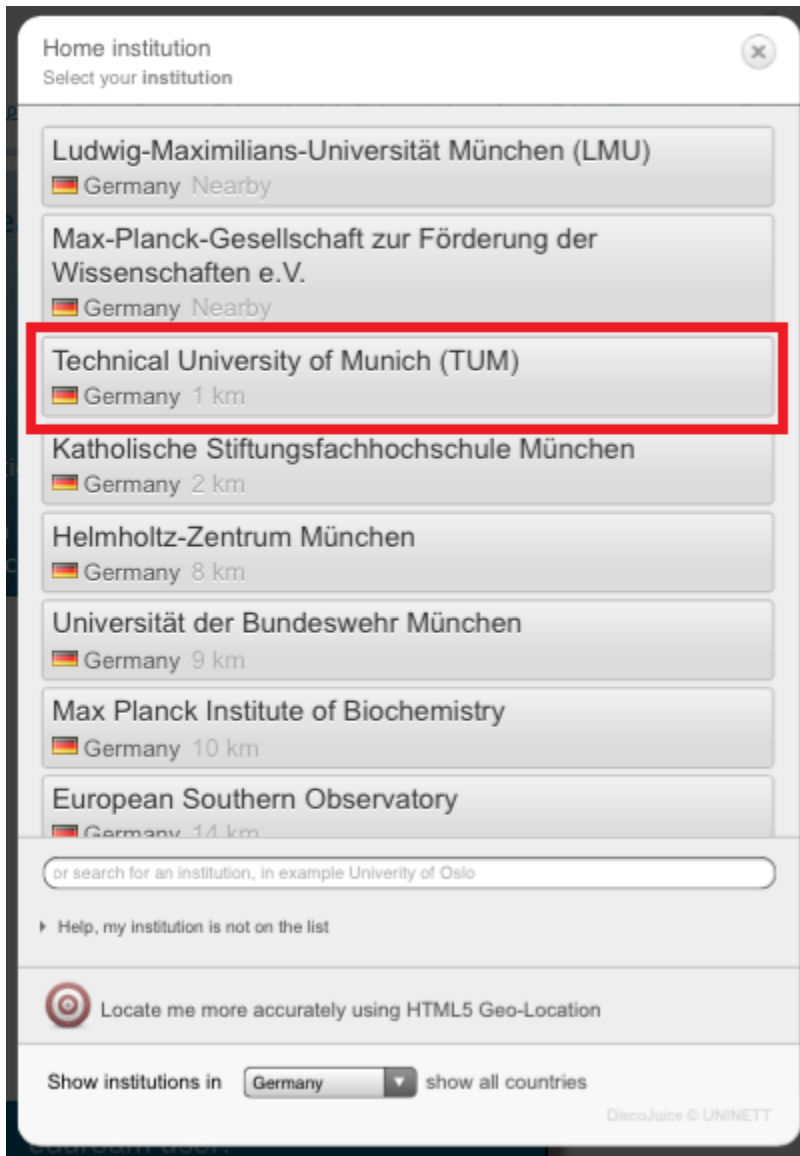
Home institution
Select your institution

Ludwig-Maximilians-Universität München (LMU)
Germany Nearby

Max-Planck-Gesellschaft zur Förderung der Wissenschaften e.V.
Germany Nearby

Technical University of Munich (TUM)
Germany 1 km

Katholische Stiftungsfachhochschule München
Germany 2 km

Helmholtz-Zentrum München
Germany 8 km

Universität der Bundeswehr München
Germany 9 km

Max Planck Institute of Biochemistry
Germany 10 km

European Southern Observatory
Germany 14 km

or search for an institution, in example Univerity of Oslo

Help, my institution is not on the list

Locate me more accurately using HTML5 Geo-Location

Show institutions in Germany show all countries

DiscoJuice © UNINETT